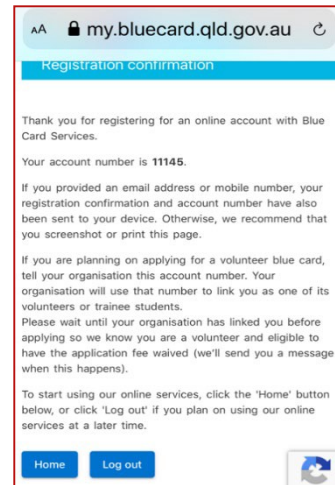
AA my.bluecard.qld.gov.au

Registration confirmation

Thank you for registering for an online account with Blue Card Services.

Your account number is **11145**.

If you provided an email address or mobile number, your registration confirmation and account number have also been sent to your device. Otherwise, we recommend that you screenshot or print this page.

If you are planning on applying for a volunteer blue card, tell your organisation this account number. Your organisation will use that number to link you as one of its volunteers or trainee students.
Please wait until your organisation has linked you before applying so we know you are a volunteer and eligible to have the application fee waived (we'll send you a message when this happens).

To start using our online services, click the 'Home' button below, or click 'Log out' if you plan on using our online services at a later time.

Home Log out